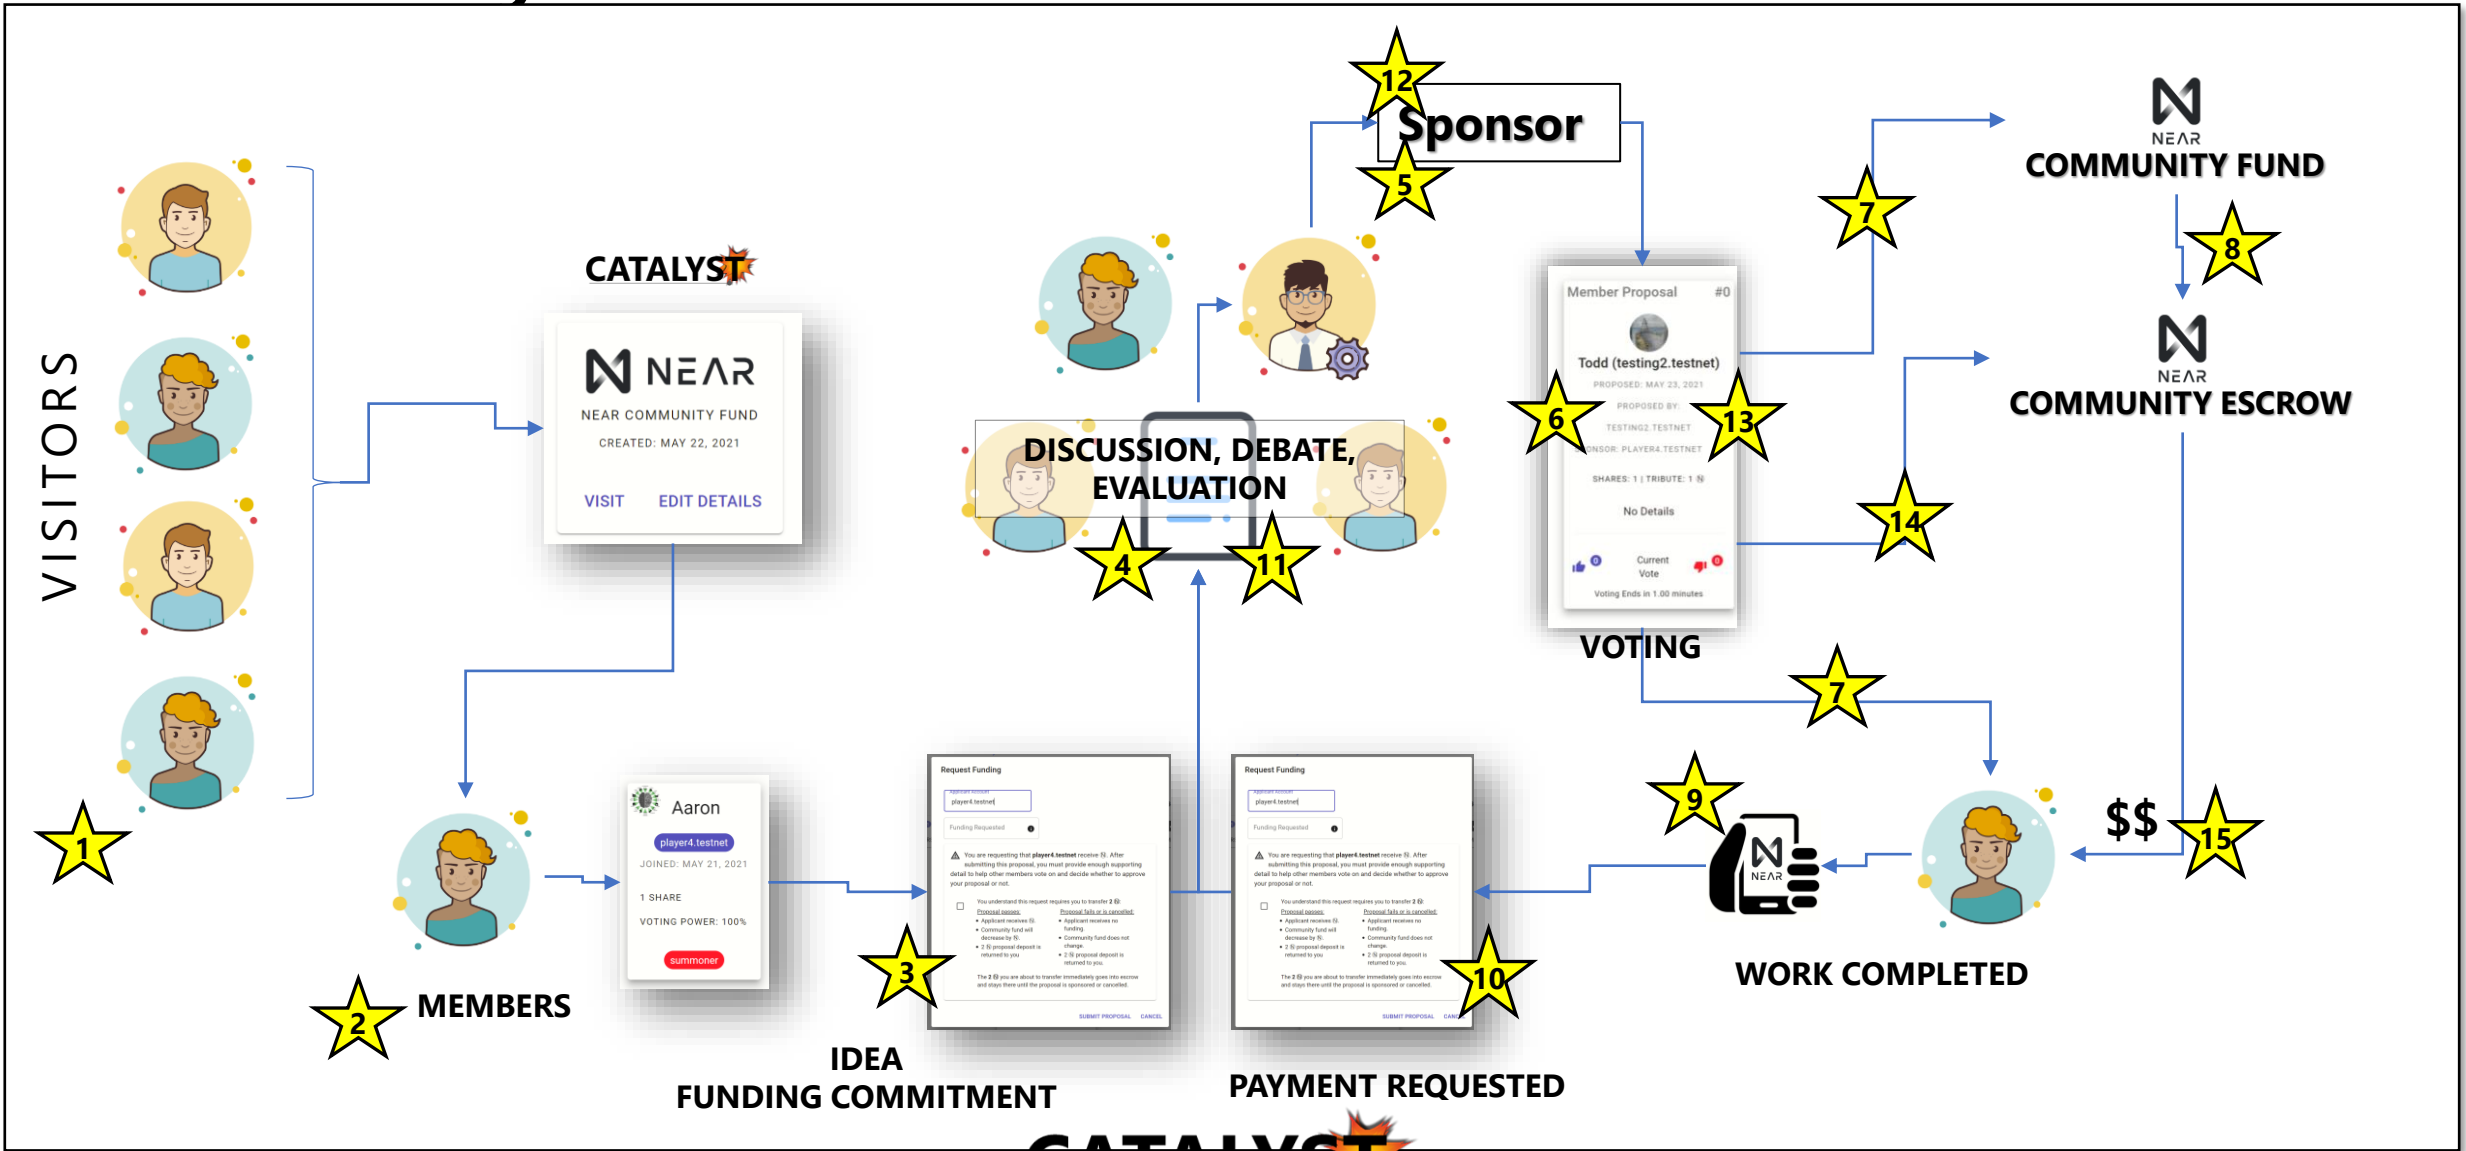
VISITORS

1

CATALYST

NEAR

NEAR COMMUNITY FUND

CREATED: MAY 22, 2021

VISIT EDIT DETAILS

MEMBERS

2

Aaron

player4.testnet

JOINED: MAY 21, 2021

1 SHARE

VOTING POWER: 100%

summoner

Request Funding

player4.testnet

Funding Requested

3

IDEA
FUNDING COMMITMENT

DISCUSSION, DEBATE, EVALUATION

4

11

12

Sponsor

5

Member Proposal #0

Todd (testing2.testnet)

PROPOSED: MAY 23, 2021

PROPOSED BY:

TESTING2.TESTNET

SPONSOR: PLAYER4.TESTNET

SHARES: 1 | TRIBUTE: 1

No Details

0 Current Vote 0

Voting Ends in 1.00 minutes

6

13

VOTING

7

NEAR

COMMUNITY FUND

8

NEAR

COMMUNITY ESCROW

14

7

9

NEAR

$$

15

WORK COMPLETED

Request Funding

player4.testnet

Funding Requested

10

PAYMENT REQUESTED

CATALYST